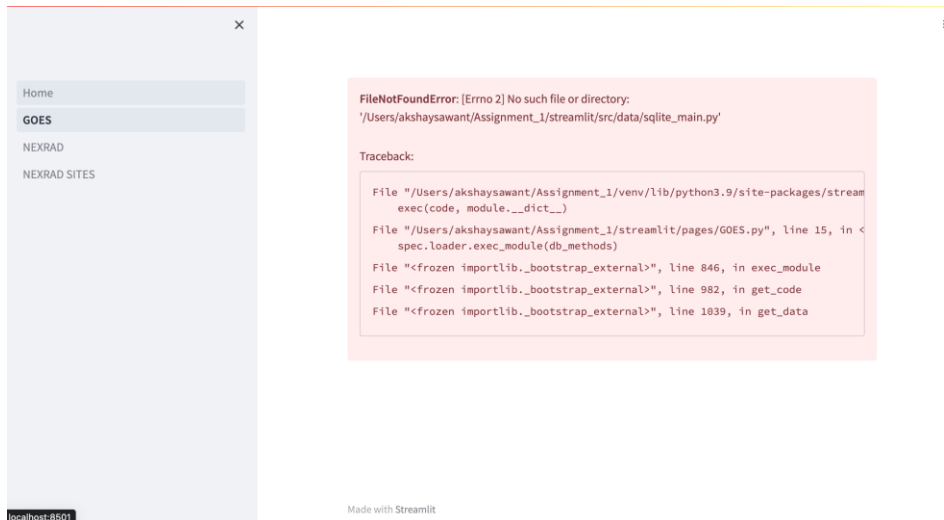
×

Home
GOES
NEXRAD
NEXRAD SITES

FileNotFoundError: [Errno 2] No such file or directory: '/Users/akshaysawant/Assignment_1/streamlit/src/data/sqlite_main.py'

Traceback:

File "/Users/akshaysawant/Assignment_1/venv/lib/python3.9/site-packages/stream
exec(code, module.__dict__)
File "/Users/akshaysawant/Assignment_1/streamlit/pages/GOES.py", line 15, in <
spec.loader.exec_module(db_methods)
File "<frozen importlib._bootstrap_external>", line 846, in exec_module
File "<frozen importlib._bootstrap_external>", line 982, in get_code
File "<frozen importlib._bootstrap_external>", line 1039, in get_data

localhost:8501

Made with Streamlit